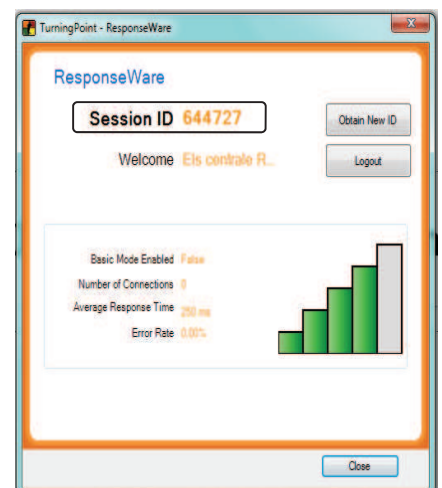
TurningPoint - ResponseWare

ResponseWare

Session ID 644727

Obtain New ID

Welcome Els centrale R...

Logout

Basic Mode Enabled False

Number of Connections 0

Average Response Time 250 ms

Error Rate 0.00%

Close